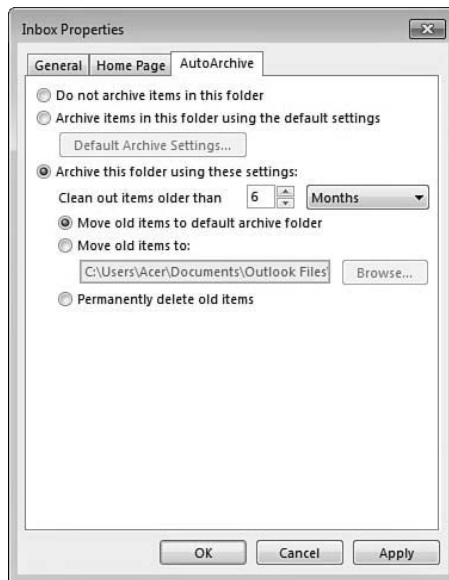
Inbox Properties

General | Home Page | AutoArchive

Do not archive items in this folder

Archive items in this folder using the default settings

Default Archive Settings...

Archive this folder using these settings:

Clean out items older than 6 Months

Move old items to default archive folder

Move old items to:

C:\Users\Acer\Documents\Outlook Files\ Browse...

Permanently delete old items

OK Cancel Apply